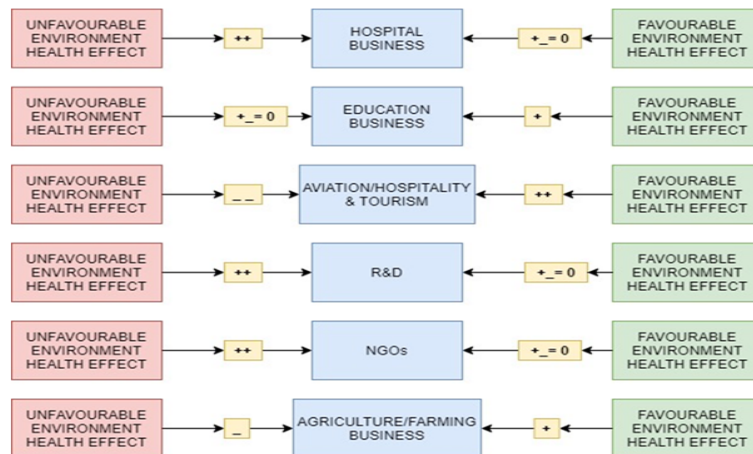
UNFAVOURABLE ENVIRONMENT HEALTH EFFECT

++

HOSPITAL BUSINESS

+_= 0

FAVOURABLE ENVIRONMENT HEALTH EFFECT

UNFAVOURABLE ENVIRONMENT HEALTH EFFECT

+_= 0

EDUCATION BUSINESS

+

FAVOURABLE ENVIRONMENT HEALTH EFFECT

UNFAVOURABLE ENVIRONMENT HEALTH EFFECT

_ _

AVIATION/HOSPITALITY & TOURISM

++

FAVOURABLE ENVIRONMENT HEALTH EFFECT

UNFAVOURABLE ENVIRONMENT HEALTH EFFECT

++

R&D

+_= 0

FAVOURABLE ENVIRONMENT HEALTH EFFECT

UNFAVOURABLE ENVIRONMENT HEALTH EFFECT

++

NGOs

+_= 0

FAVOURABLE ENVIRONMENT HEALTH EFFECT

UNFAVOURABLE ENVIRONMENT HEALTH EFFECT

_

AGRICULTURE/FARMING BUSINESS

+

FAVOURABLE ENVIRONMENT HEALTH EFFECT